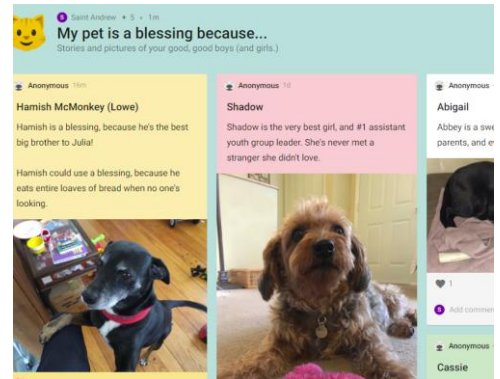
S Saint Andrew • 5 • 1m

My pet is a blessing because...

Stories and pictures of your good, good boys (and girls.)

Anonymous 16m

Hamish McMonkey (Lowe)

Hamish is a blessing, because he's the best big brother to Julia!

Hamish could use a blessing, because he eats entire loaves of bread when no one's looking.

Anonymous 1d

Shadow

Shadow is the very best girl, and #1 assistant youth group leader. She's never met a stranger she didn't love.

Anonymous

Abigail

Abbey is a swe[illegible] parents, and e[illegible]

1

Add comme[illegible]

Anonymous

Cassie